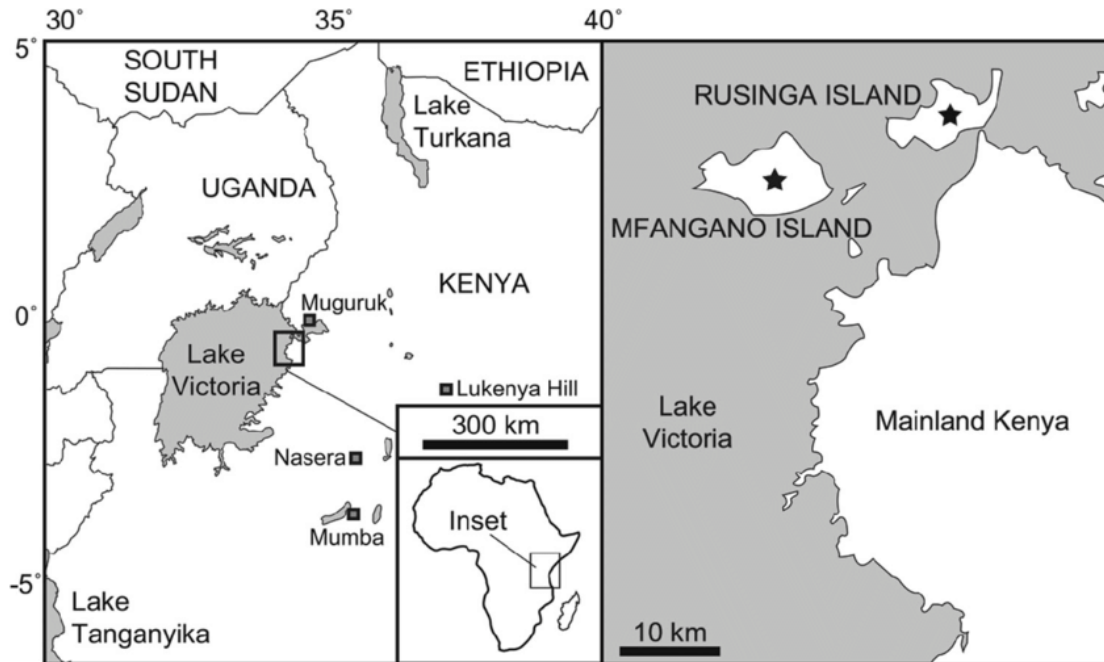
30°
35°
40°
5°
0°
-5°
SOUTH SUDAN
ETHIOPIA
Lake Turkana
UGANDA
KENYA
Muguruk
Lake Victoria
Lukenya Hill
300 km
Nasera
Mumba
Inset
Lake Tanganyika
RUSINGA ISLAND
MFANGANO ISLAND
Lake Victoria
Mainland Kenya
10 km